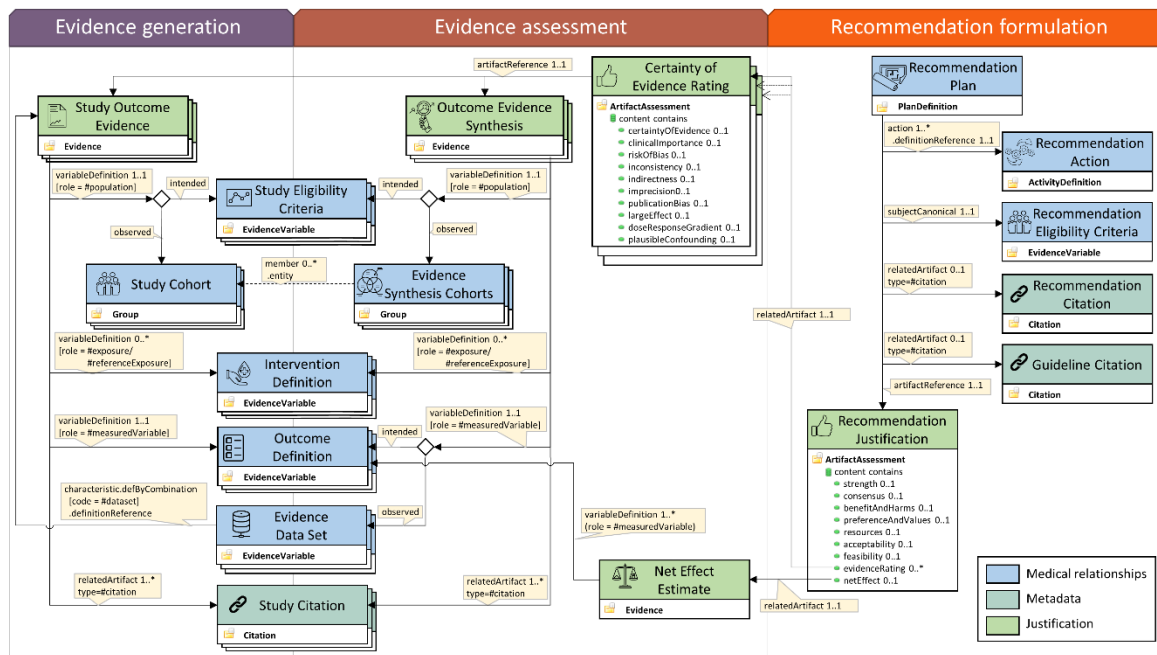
Evidence generation

Evidence assessment

Recommendation formulation

artifactReference 1..1

Certainty of Evidence Rating

ArtifactAssessment
content contains
certaintyOfEvidence 0..1
clinicalImportance 0..1
riskOfBias 0..1
inconsistency 0..1
indirectness 0..1
imprecision0..1
publicationBias 0..1
largeEffect 0..1
doseResponseGradient 0..1
plausibleConfounding 0..1

Recommendation Plan
PlanDefinition

Study Outcome Evidence
Evidence

Outcome Evidence Synthesis
Evidence

action 1..*
.definitionReference 1..1

Recommendation Action
ActivityDefinition

variableDefinition 1..1
[role = #population]

intended

Study Eligibility Criteria
EvidenceVariable

intended

variableDefinition 1..1
[role = #population]

subjectCanonical 1..1

Recommendation Eligibility Criteria
EvidenceVariable

observed

observed

Study Cohort
Group

member 0..*
.entity

Evidence Synthesis Cohorts
Group

relatedArtifact 0..1
type=#citation

Recommendation Citation
Citation

relatedArtifact 1..1

variableDefinition 0..*
[role = #exposure/
#referenceExposure]

Intervention Definition
EvidenceVariable

variableDefinition 0..*
[role = #exposure/
#referenceExposure]

relatedArtifact 0..1
type=#citation

Guideline Citation
Citation

artifactReference 1..1

variableDefinition 1..1
[role = #measuredVariable]

Outcome Definition
EvidenceVariable

intended

variableDefinition 1..1
[role = #measuredVariable]

Recommendation Justification

ArtifactAssessment
content contains
strength 0..1
consensus 0..1
benefitAndHarms 0..1
preferenceAndValues 0..1
resources 0..1
acceptability 0..1
feasibility 0..1
evidenceRating 0..*
netEffect 0..1

characteristic.defByCombination
[code = #dataset]
.definitionReference

Evidence Data Set
EvidenceVariable

observed

variableDefinition 1..*
(role = #measuredVariable]

relatedArtifact 1..*
type=#citation

Study Citation
Citation

relatedArtifact 1..*
type=#citation

Net Effect Estimate
Evidence

relatedArtifact 1..1

Medical relationships
Metadata
Justification